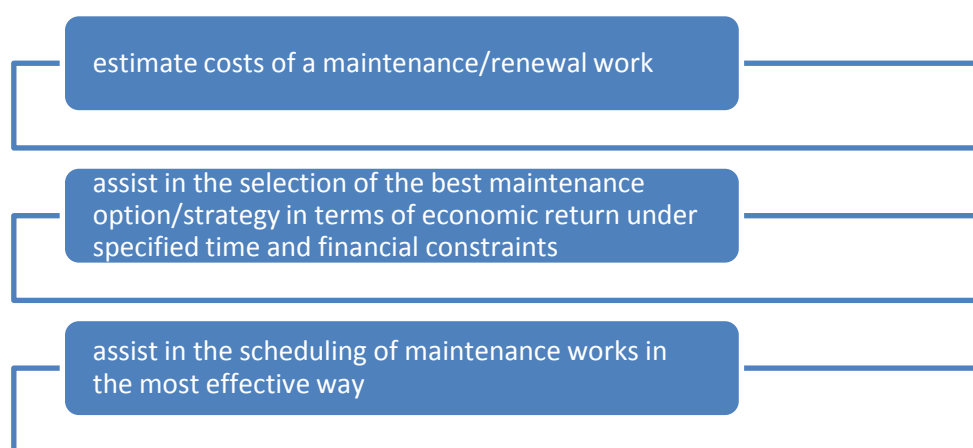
estimate costs of a maintenance/renewal work

assist in the selection of the best maintenance option/strategy in terms of economic return under specified time and financial constraints

assist in the scheduling of maintenance works in the most effective way